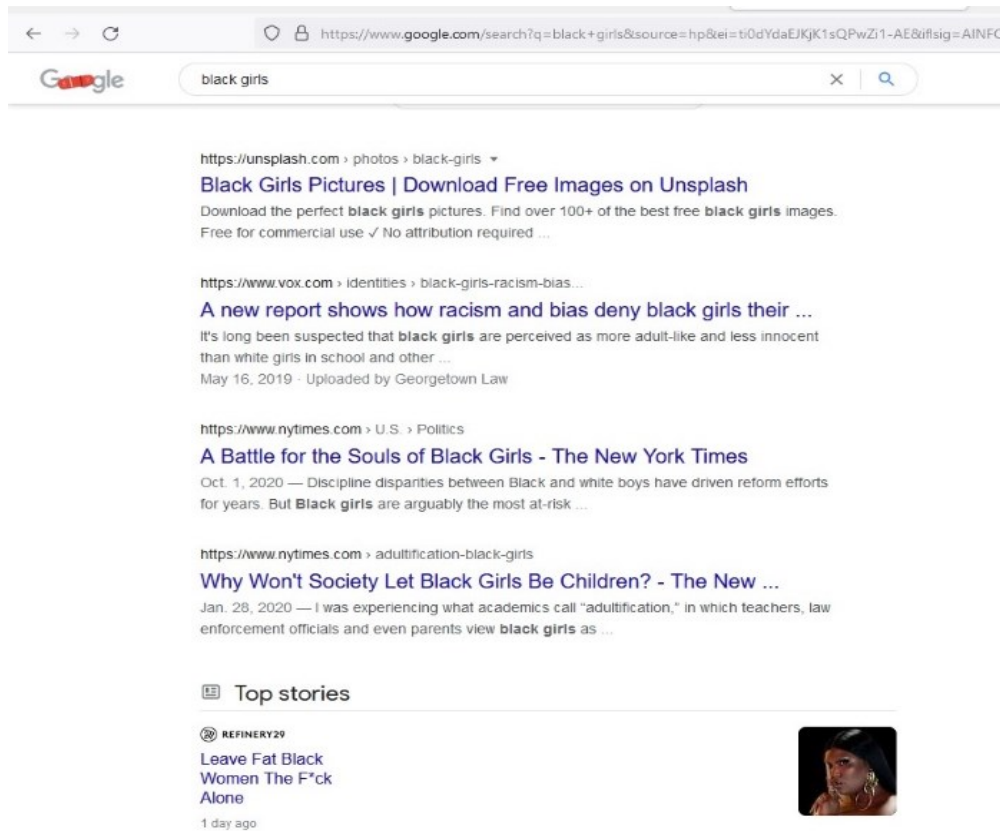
https://www.google.com/search?q=black+girls&source=hp&ei=ti0dYdaEJKjK1sQPwZi1-AE&iflsig=AINF

Google

black girls

https://unsplash.com › photos › black-girls

Black Girls Pictures | Download Free Images on Unsplash

Download the perfect black girls pictures. Find over 100+ of the best free black girls images. Free for commercial use ✓ No attribution required ...

https://www.vox.com › identities › black-girls-racism-bias...

A new report shows how racism and bias deny black girls their ...

It's long been suspected that black girls are perceived as more adult-like and less innocent than white girls in school and other ...

May 16, 2019 · Uploaded by Georgetown Law

https://www.nytimes.com › U.S. › Politics

A Battle for the Souls of Black Girls - The New York Times

Oct. 1, 2020 — Discipline disparities between Black and white boys have driven reform efforts for years. But Black girls are arguably the most at-risk ...

https://www.nytimes.com › adultification-black-girls

Why Won't Society Let Black Girls Be Children? - The New ...

Jan. 28, 2020 — I was experiencing what academics call "adultification," in which teachers, law enforcement officials and even parents view black girls as ...

Top stories

REFINERY29

Leave Fat Black Women The F*ck Alone

1 day ago